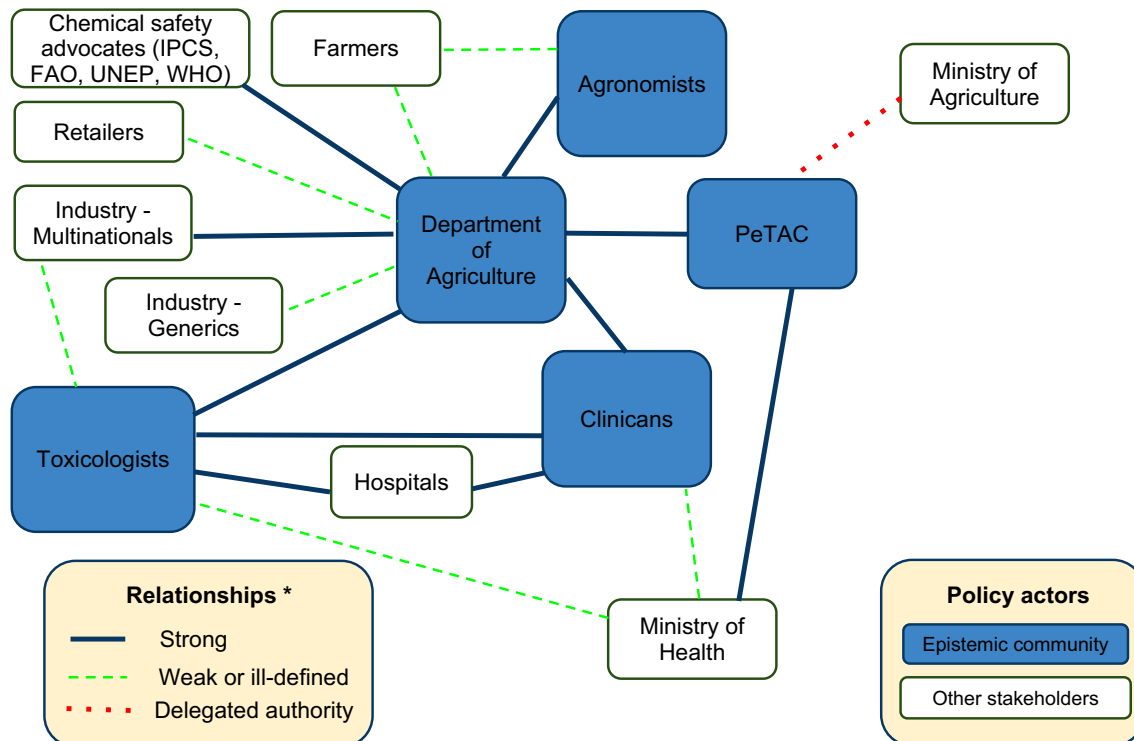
Chemical safety advocates (IPCS, FAO, UNEP, WHO)

Farmers

Agronomists

Ministry of Agriculture

Retailers

Industry - Multinationals

Department of Agriculture

PeTAC

Industry - Generics

Toxicologists

Clinicans

Hospitals

Ministry of Health

Relationships *

Strong

Weak or ill-defined

Delegated authority

Policy actors

Epistemic community

Other stakeholders